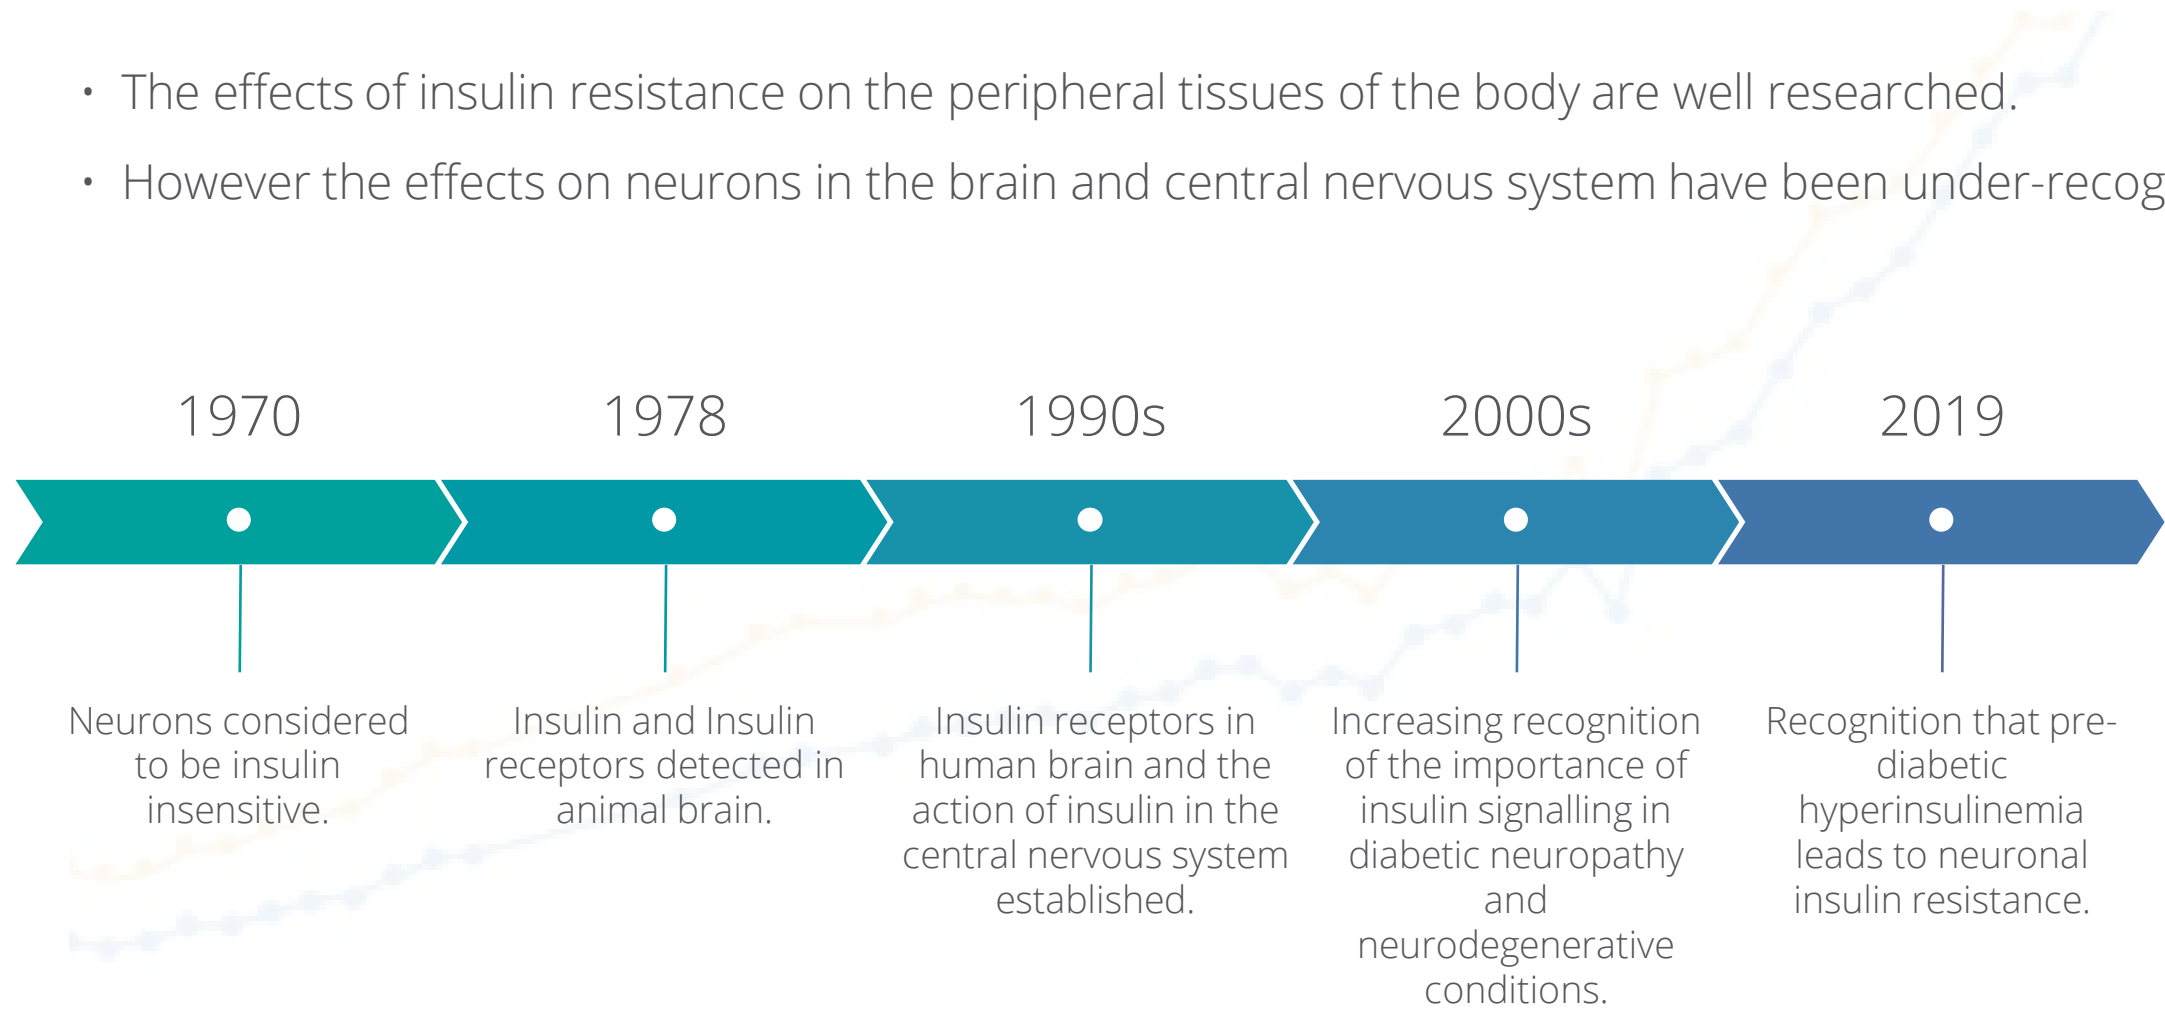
• The effects of insulin resistance on the peripheral tissues of the body are well researched.

• However the effects on neurons in the brain and central nervous system have been under-recog

1970

Neurons considered to be insulin insensitive.

1978

Insulin and Insulin receptors detected in animal brain.

1990s

Insulin receptors in human brain and the action of insulin in the central nervous system established.

2000s

Increasing recognition of the importance of insulin signalling in diabetic neuropathy and neurodegenerative conditions.

2019

Recognition that pre-diabetic hyperinsulinemia leads to neuronal insulin resistance.